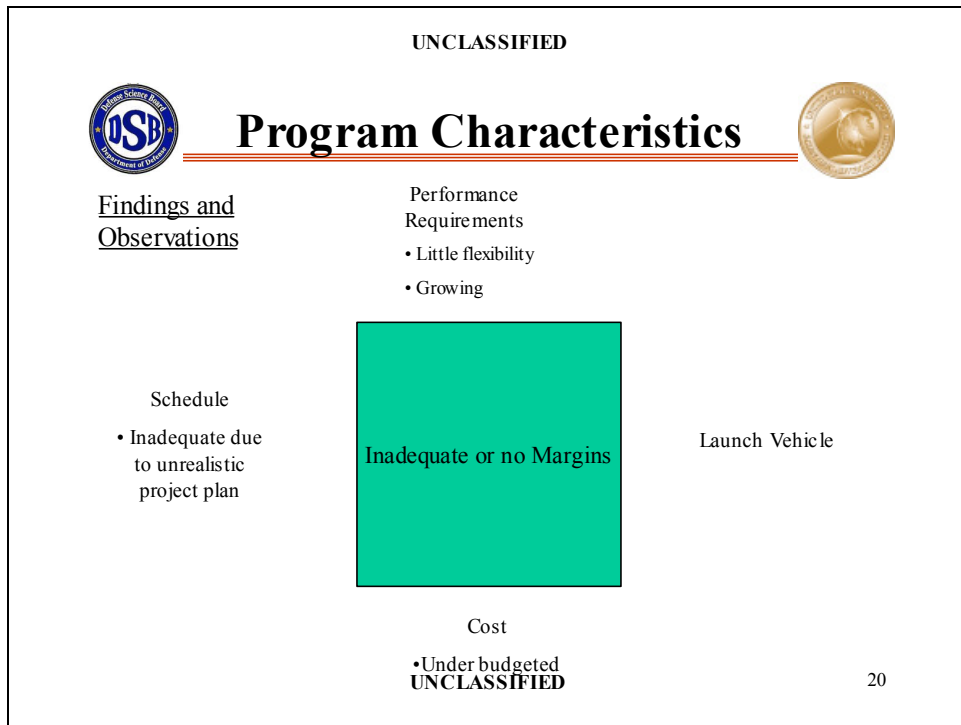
UNCLASSIFIED

Defense Science Board
DSB
Department of Defense

Program Characteristics

Findings and Observations

Performance Requirements
• Little flexibility
• Growing

Schedule
• Inadequate due to unrealistic project plan

Inadequate or no Margins

Launch Vehicle

Cost
•Under budgeted

UNCLASSIFIED

20